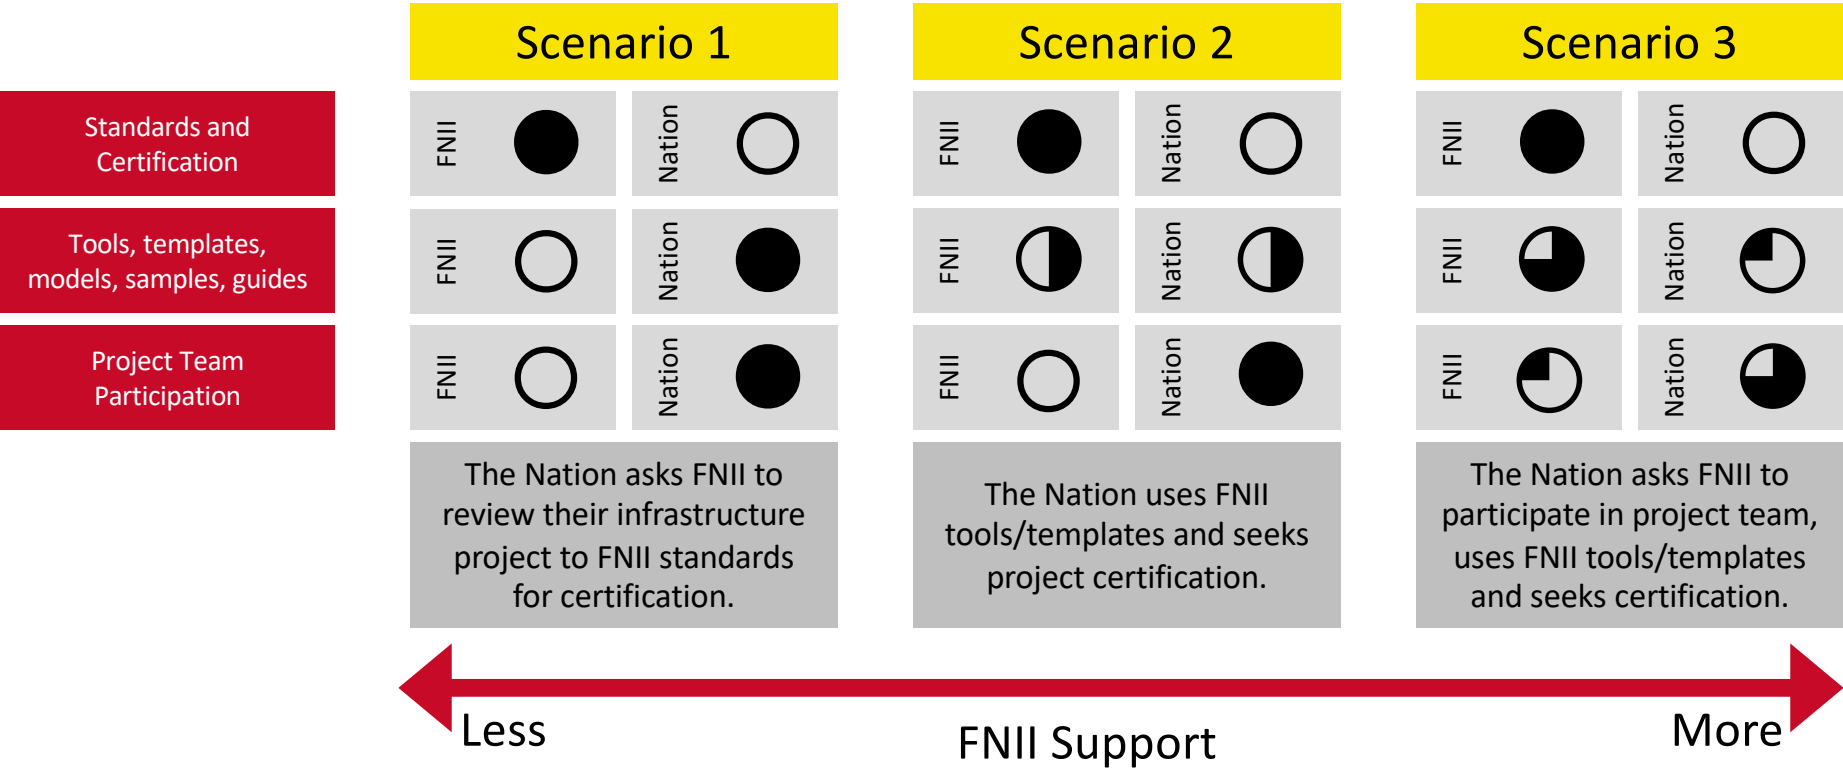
Scenario 1

Scenario 2

Scenario 3

Standards and Certification

Tools, templates, models, samples, guides

Project Team Participation

| | Scenario 1 | | Scenario 2 | | Scenario 3 | |
|---|---|---|---|---|---|---|
| Standards and Certification | FNII | Nation | FNII | Nation | FNII | Nation |
| Tools, templates, models, samples, guides | FNII | Nation | FNII | Nation | FNII | Nation |
| Project Team Participation | FNII | Nation | FNII | Nation | FNII | Nation |

The Nation asks FNII to review their infrastructure project to FNII standards for certification.

The Nation uses FNII tools/templates and seeks project certification.

The Nation asks FNII to participate in project team, uses FNII tools/templates and seeks certification.

Less

FNII Support

More